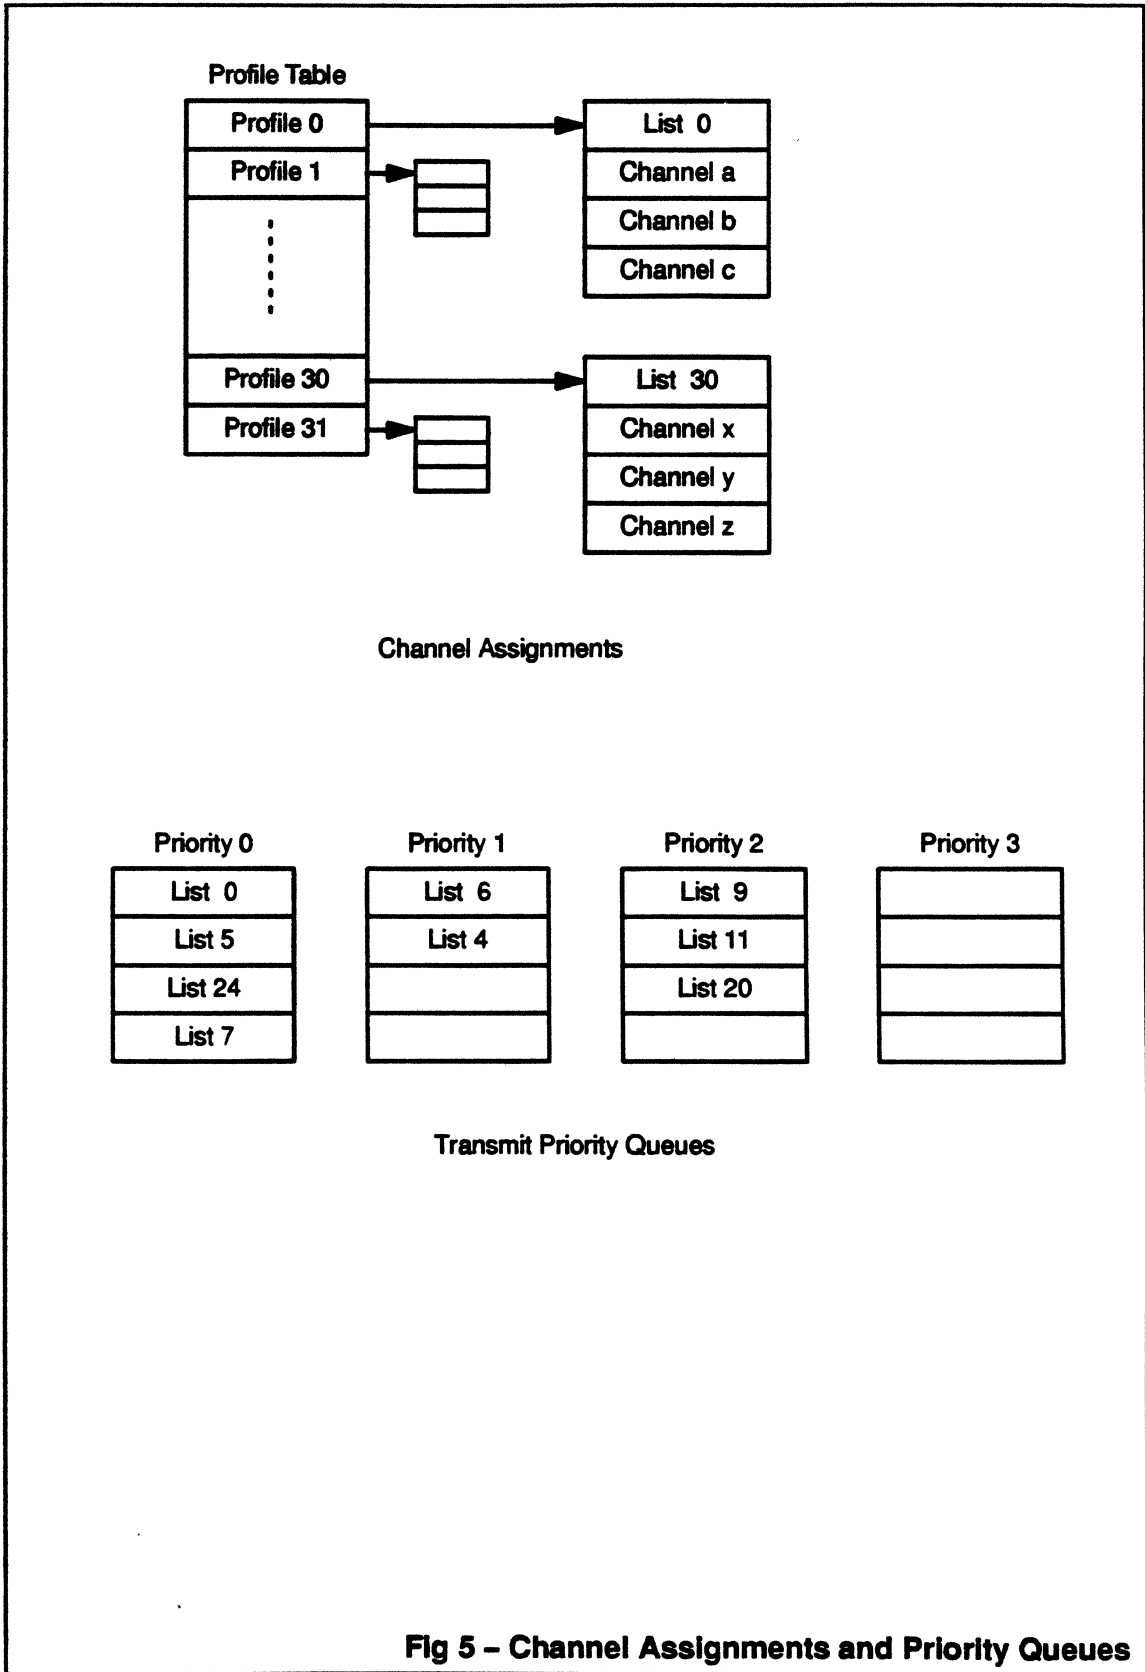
Profile Table

| Profile 0 |
|---|
| Profile 1 |
| ⋮ |
| Profile 30 |
| Profile 31 |

| List 0 |
|---|
| Channel a |
| Channel b |
| Channel c |

| List 30 |
|---|
| Channel x |
| Channel y |
| Channel z |

Channel Assignments

| Priority 0 | Priority 1 | Priority 2 | Priority 3 |
|---|---|---|---|
| List 0 | List 6 | List 9 | |
| List 5 | List 4 | List 11 | |
| List 24 | | List 20 | |
| List 7 | | | |

Transmit Priority Queues

Fig 5 – Channel Assignments and Priority Queues